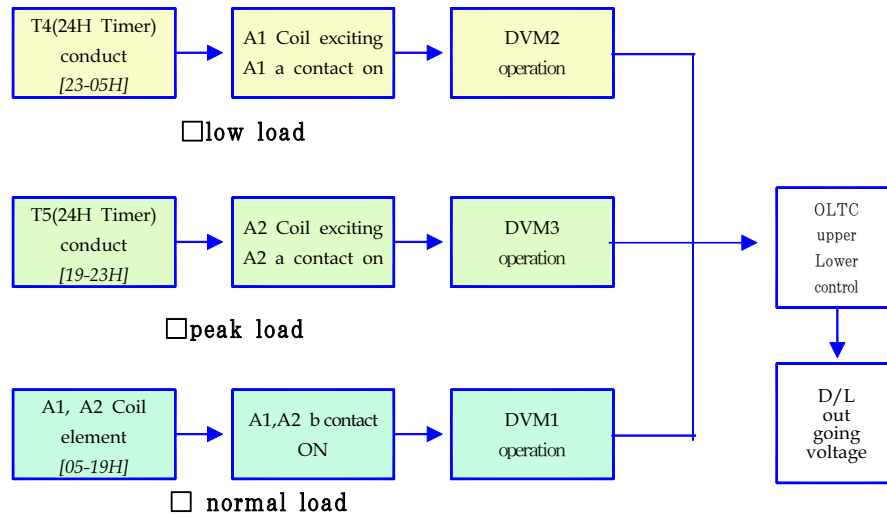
T4(24H Timer) conduct
[23-05H]

A1 Coil exciting
A1 a contact on

DVM2
operation

□low load

T5(24H Timer) conduct
[19-23H]

A2 Coil exciting
A2 a contact on

DVM3
operation

OLTC
upper
Lower
control

□peak load

A1, A2 Coil element
[05-19H]

A1,A2 b contact
ON

DVM1
operation

D/L
out
going
voltage

□ normal load